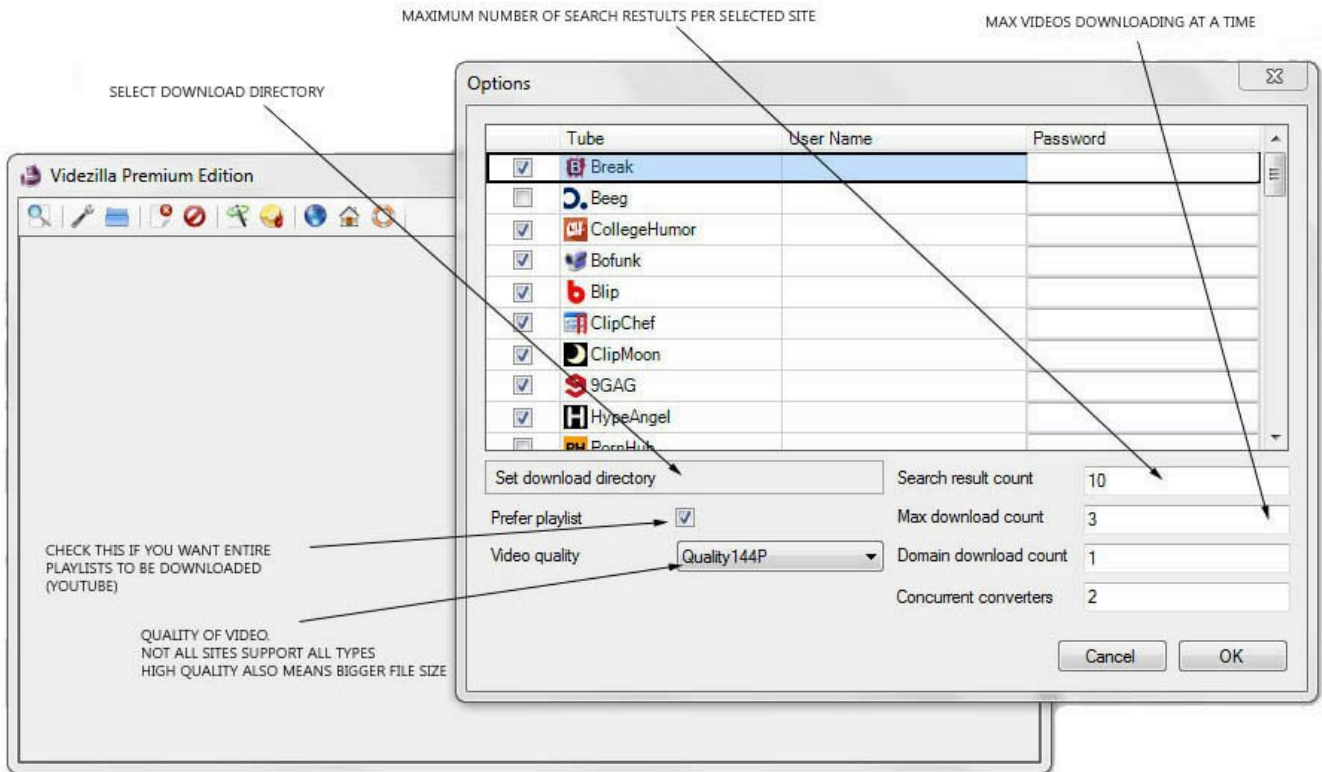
MAXIMUM NUMBER OF SEARCH RESTULTS PER SELECTED SITE

MAX VIDEOS DOWNLOADING AT A TIME

SELECT DOWNLOAD DIRECTORY

Options

Videzilla Premium Edition

| | Tube | User Name | Password |
|---|---|---|---|
| ☑ | Break | | |
| ☐ | Beeg | | |
| ☑ | CollegeHumor | | |
| ☑ | Bofunk | | |
| ☑ | Blip | | |
| ☑ | ClipChef | | |
| ☑ | ClipMoon | | |
| ☑ | 9GAG | | |
| ☑ | HypeAngel | | |
| ☐ | PornHub | | |

Set download directory

Search result count 10

Prefer playlist

Max download count 3

Video quality Quality144P

Domain download count 1

Concurrent converters 2

Cancel OK

CHECK THIS IF YOU WANT ENTIRE PLAYLISTS TO BE DOWNLOADED (YOUTUBE)

QUALITY OF VIDEO.
NOT ALL SITES SUPPORT ALL TYPES
HIGH QUALITY ALSO MEANS BIGGER FILE SIZE